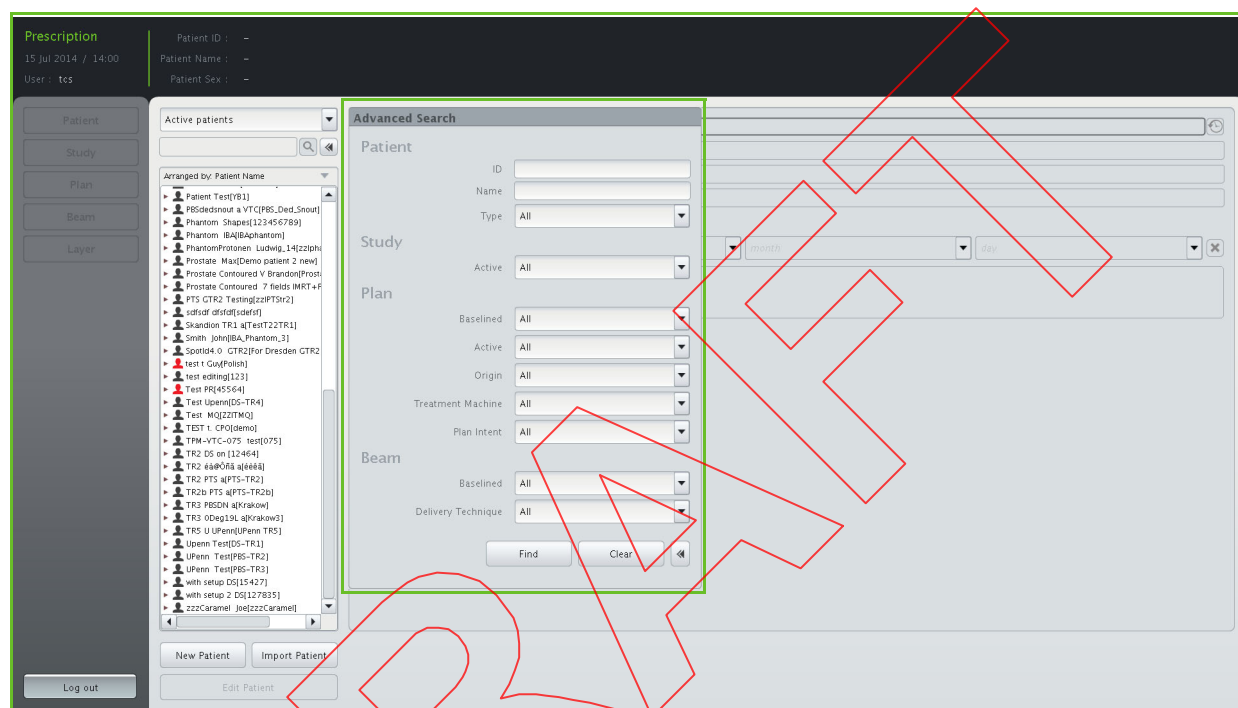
Prescription
15 Jul 2014 / 14:00
User : tcs

Patient ID : -
Patient Name : -
Patient Sex : -

Patient
Study
Plan
Beam
Layer

Log out

Active patients

Arranged by: Patient Name

Patient Test[YB1]
PBSdedsnout a VTC[PBS_Ded_Snout]
Phantom Shapes[123456789]
Phantom IBA[IBAphantom]
PhantomProtonen Ludwig_14[zzlpha
Prostate Max[Demo patient 2 new]
Prostate Contoured V Brandon[Prost
Prostate Contoured 7 fields IMRT+F
PTS GTR2 Testing[zzIPTStr2]
sdfsdf dfsfdf[sdefsf]
Skandion TR1 a[TestT22TR1]
Smith John[IBA_Phantom_3]
SpotId4.0 GTR2[For Dresden GTR2
test t Guy[Polish]
test editing[123]
Test PR[45564]
Test Upenn[DS-TR4]
Test MQ[ZZITMQ]
TEST t. CPO[demo]
TPM-VTC-075 test[075]
TR2 DS on [12464]
TR2 éà@Ôñä a[éèêã]
TR2 PTS a[PTS-TR2]
TR2b PTS a[PTS-TR2b]
TR3 PBSDN a[Krakow]
TR3 0Deg19L a[Krakow3]
TR5 U UPenn[UPenn TR5]
Upenn Test[DS-TR1]
UPenn Test[PBS-TR2]
UPenn Test[PBS-TR3]
with setup DS[15427]
with setup 2 DS[127835]
zzzCaramel Joe[zzzCaramel]

New Patient
Import Patient
Edit Patient

Advanced Search
Patient
ID
Name
Type All
Study
Active All
Plan
Baselined All
Active All
Origin All
Treatment Machine All
Plan Intent All
Beam
Baselined All
Delivery Technique All
Find
Clear

month
day

DRAFT